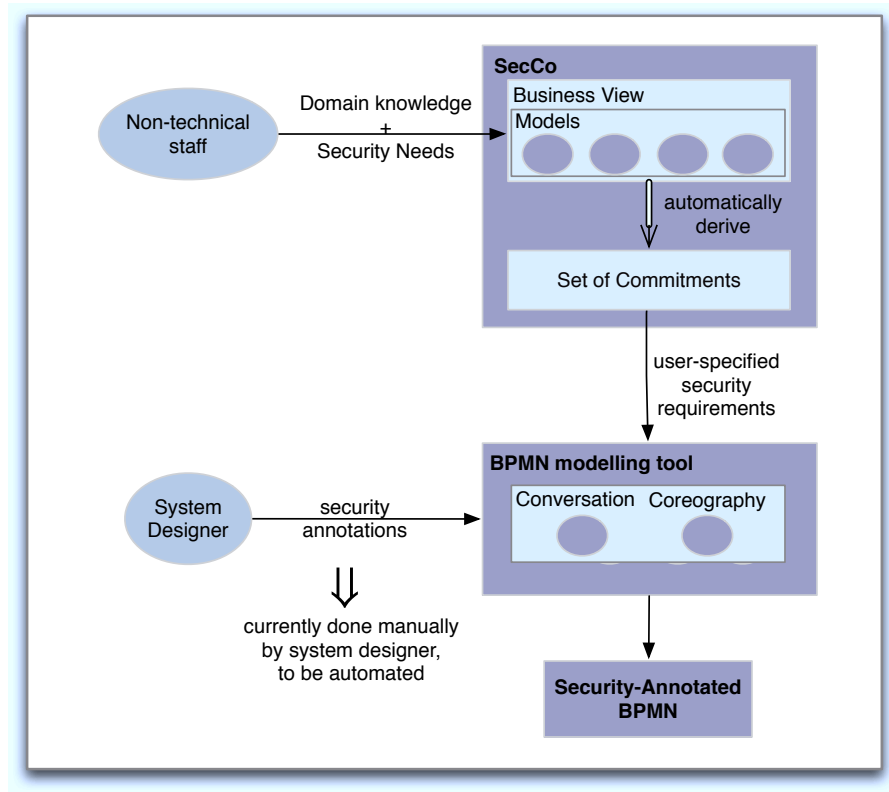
SecCo

Business View

Models

Non-technical staff

Domain knowledge + Security Needs

automatically derive

Set of Commitments

user-specified security requirements

BPMN modelling tool

Conversation

Coreography

System Designer

security annotations

currently done manually by system designer, to be automated

Security-Annotated BPMN